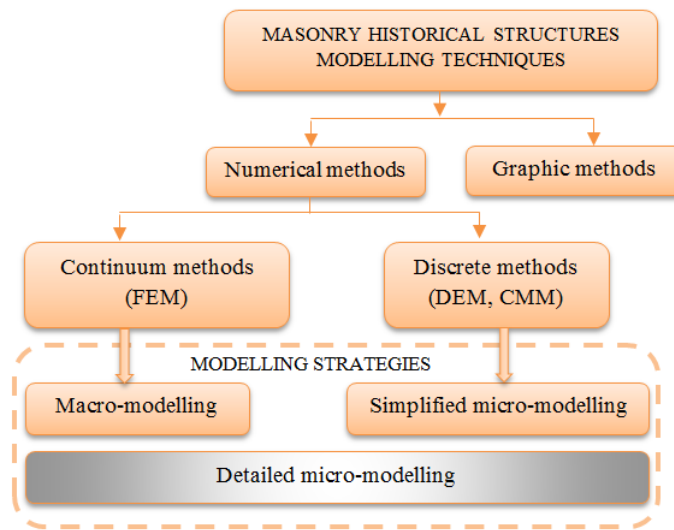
MASONRY HISTORICAL STRUCTURES MODELLING TECHNIQUES

Numerical methods

Graphic methods

Continuum methods (FEM)

Discrete methods (DEM, CMM)

MODELLING STRATEGIES

Macro-modelling

Simplified micro-modelling

Detailed micro-modelling